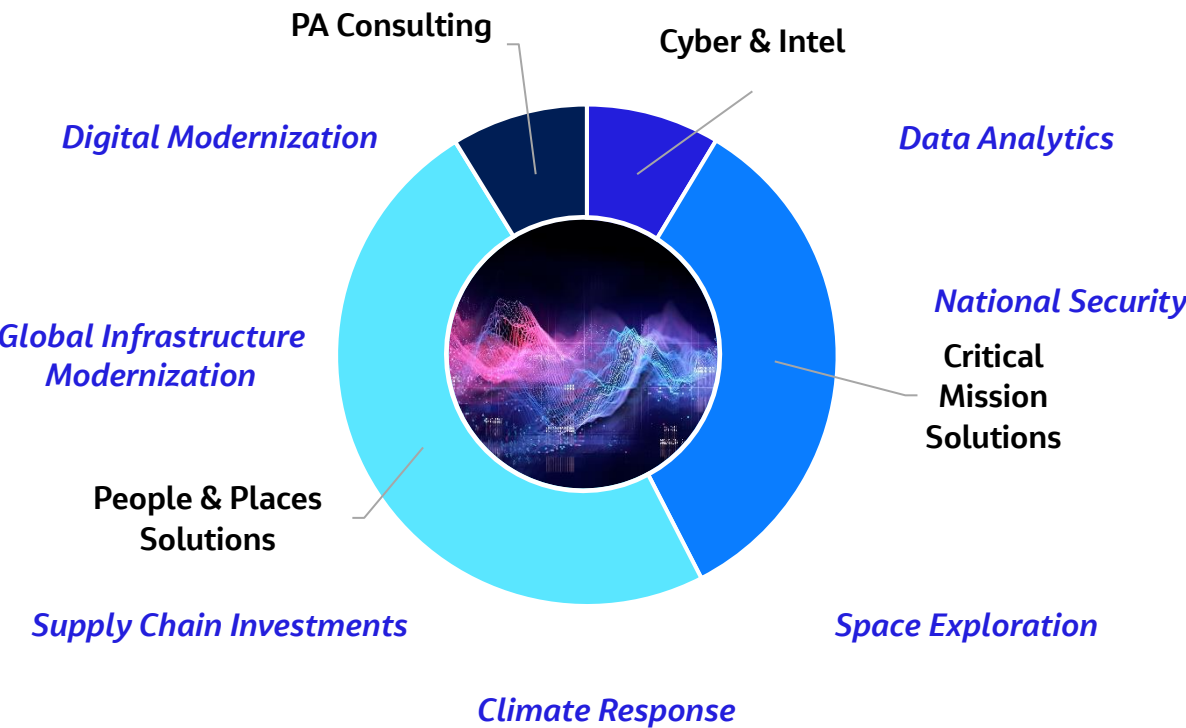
PA Consulting

Cyber & Intel

Digital Modernization

Data Analytics

National Security

Critical Mission Solutions

Global Infrastructure Modernization

People & Places Solutions

Supply Chain Investments

Space Exploration

Climate Response